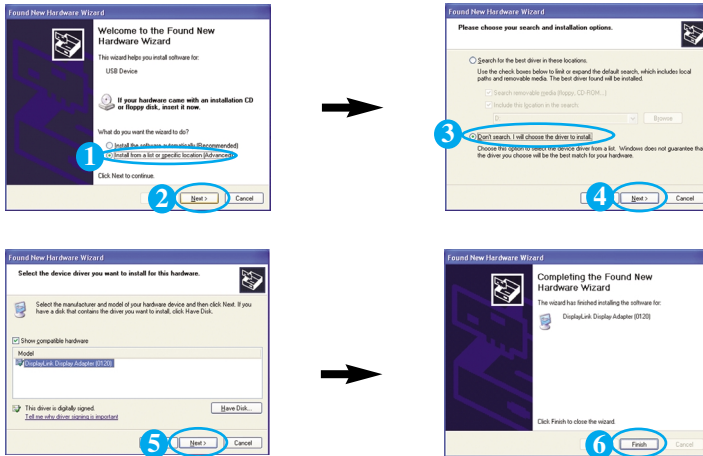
Found New Hardware Wizard

Welcome to the Found New Hardware Wizard

This wizard helps you install software for:

USB Device

If your hardware came with an installation CD or floppy disk, insert it now.

What do you want the wizard to do?

Install the software automatically (Recommended)

1 Install from a list or specific location (Advanced)

Click Next to continue.

2 Next > Cancel

Found New Hardware Wizard

Please choose your search and installation options.

Search for the best driver in these locations.

Use the check boxes below to limit or expand the default search, which includes local paths and removable media. The best driver found will be installed.

Search removable media (floppy, CD-ROM...)

Include this location in the search:

D:\

Browse

3 Don't search. I will choose the driver to install.

Choose this option to select the device driver from a list. Windows does not guarantee that the driver you choose will be the best match for your hardware.

4 Next > Cancel

Found New Hardware Wizard

Select the device driver you want to install for this hardware.

Select the manufacturer and model of your hardware device and then click Next. If you have a disk that contains the driver you want to install, click Have Disk.

Show compatible hardware

Model

DisplayLink Display Adapter (0120)

This driver is digitally signed.

Tell me why driver signing is important

Have Disk...

5 Next > Cancel

Found New Hardware Wizard

Completing the Found New Hardware Wizard

The wizard has finished installing the software for:

DisplayLink Display Adapter (0120)

Click Finish to close the wizard.

6 Finish Cancel